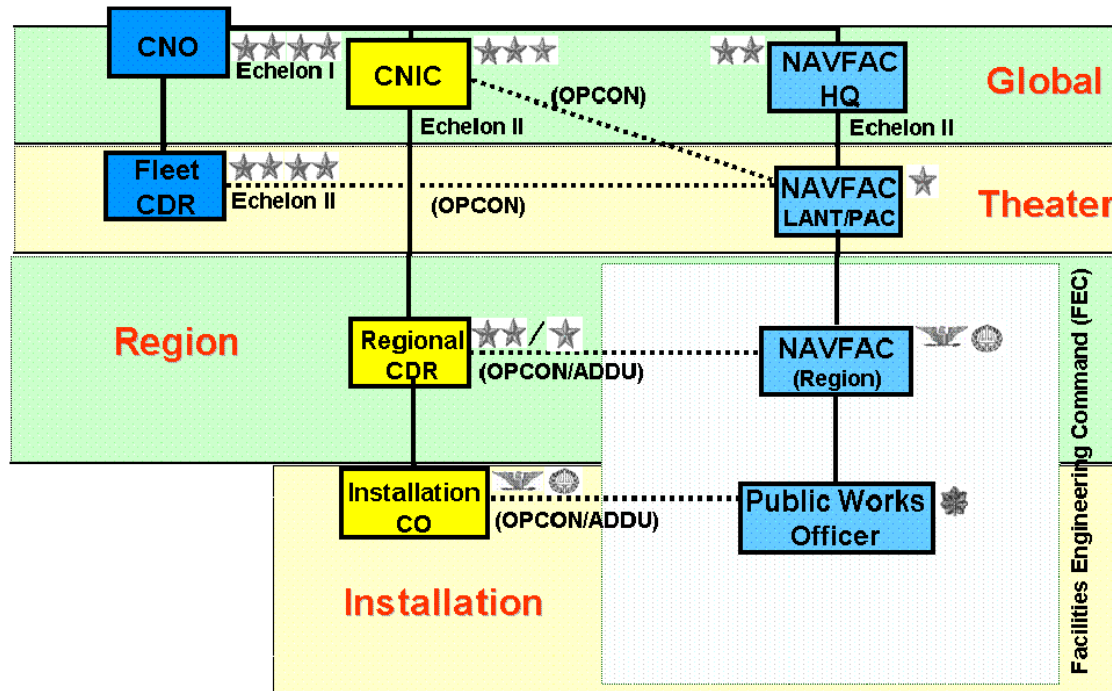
CNO
Echelon I
CNIC
Echelon II
(OPCON)
NAVFAC HQ
Echelon II
Global

Fleet CDR
Echelon II
(OPCON)
NAVFAC LANT/PAC
Theater

Region
Regional CDR
/
(OPCON/ADDU)
NAVFAC (Region)

Installation CO
(OPCON/ADDU)
Public Works Officer

Installation

Facilities Engineering Command (FEC)